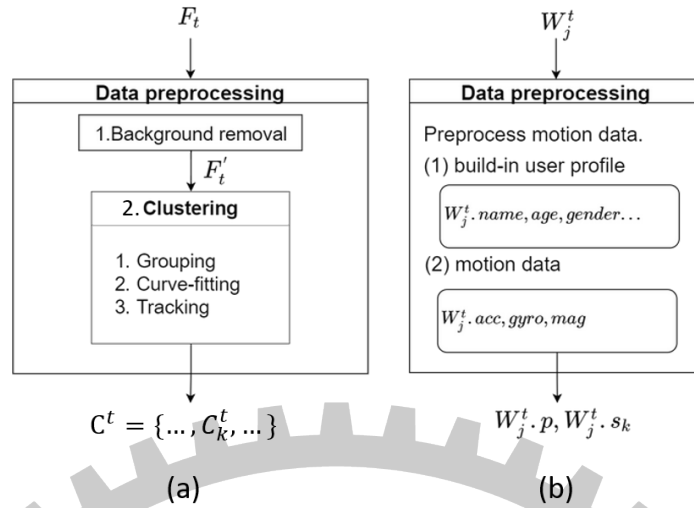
$F_t$

Data preprocessing

1.Background removal

$F_t^{'}$

2. Clustering

1. Grouping
2. Curve-fitting
3. Tracking

$C^t = \{\ldots, C_k^t, \ldots\}$

(a)

$W_j^t$

Data preprocessing

Preprocess motion data.

(1) build-in user profile

$W_j^t.name, age, gender\ldots$

(2) motion data

$W_j^t.acc, gyro, mag$

$W_j^t.p, W_j^t.s_k$

(b)